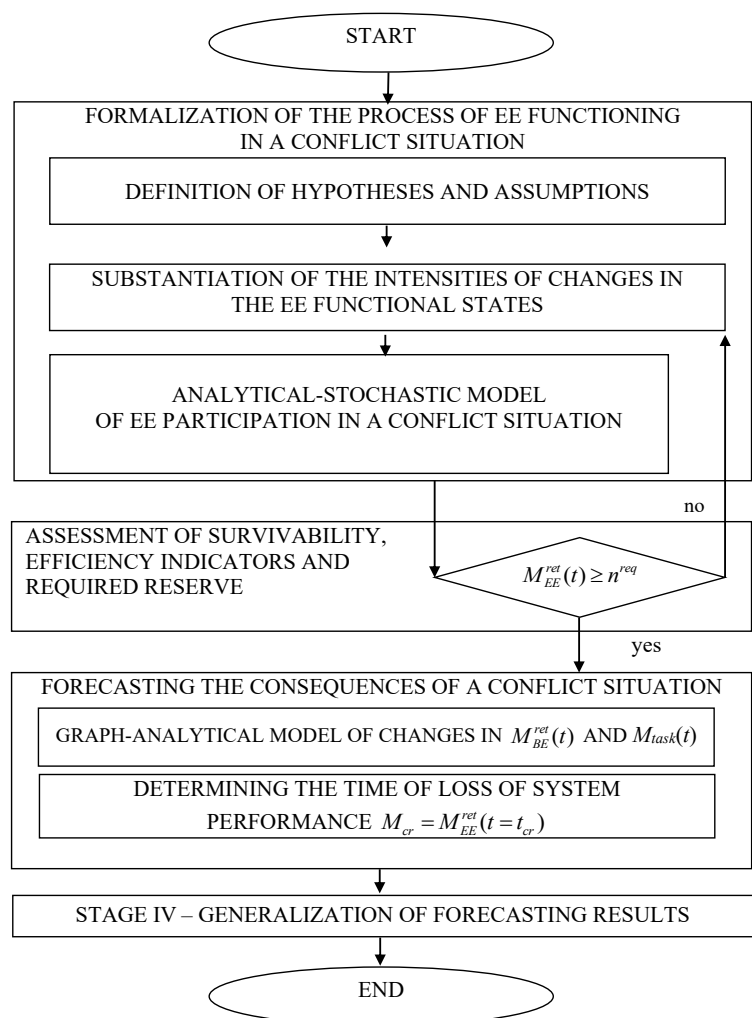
START

FORMALIZATION OF THE PROCESS OF EE FUNCTIONING IN A CONFLICT SITUATION

DEFINITION OF HYPOTHESES AND ASSUMPTIONS

SUBSTANTIATION OF THE INTENSITIES OF CHANGES IN THE EE FUNCTIONAL STATES

ANALYTICAL-STOCHASTIC MODEL OF EE PARTICIPATION IN A CONFLICT SITUATION

no

ASSESSMENT OF SURVIVABILITY, EFFICIENCY INDICATORS AND REQUIRED RESERVE

$M_{EE}^{ret}(t) \geq n^{req}$

yes

FORECASTING THE CONSEQUENCES OF A CONFLICT SITUATION

GRAPH-ANALYTICAL MODEL OF CHANGES IN $M_{BE}^{ret}(t)$ AND $M_{task}(t)$

DETERMINING THE TIME OF LOSS OF SYSTEM PERFORMANCE $M_{cr} = M_{EE}^{ret}(t = t_{cr})$

STAGE IV – GENERALIZATION OF FORECASTING RESULTS

END